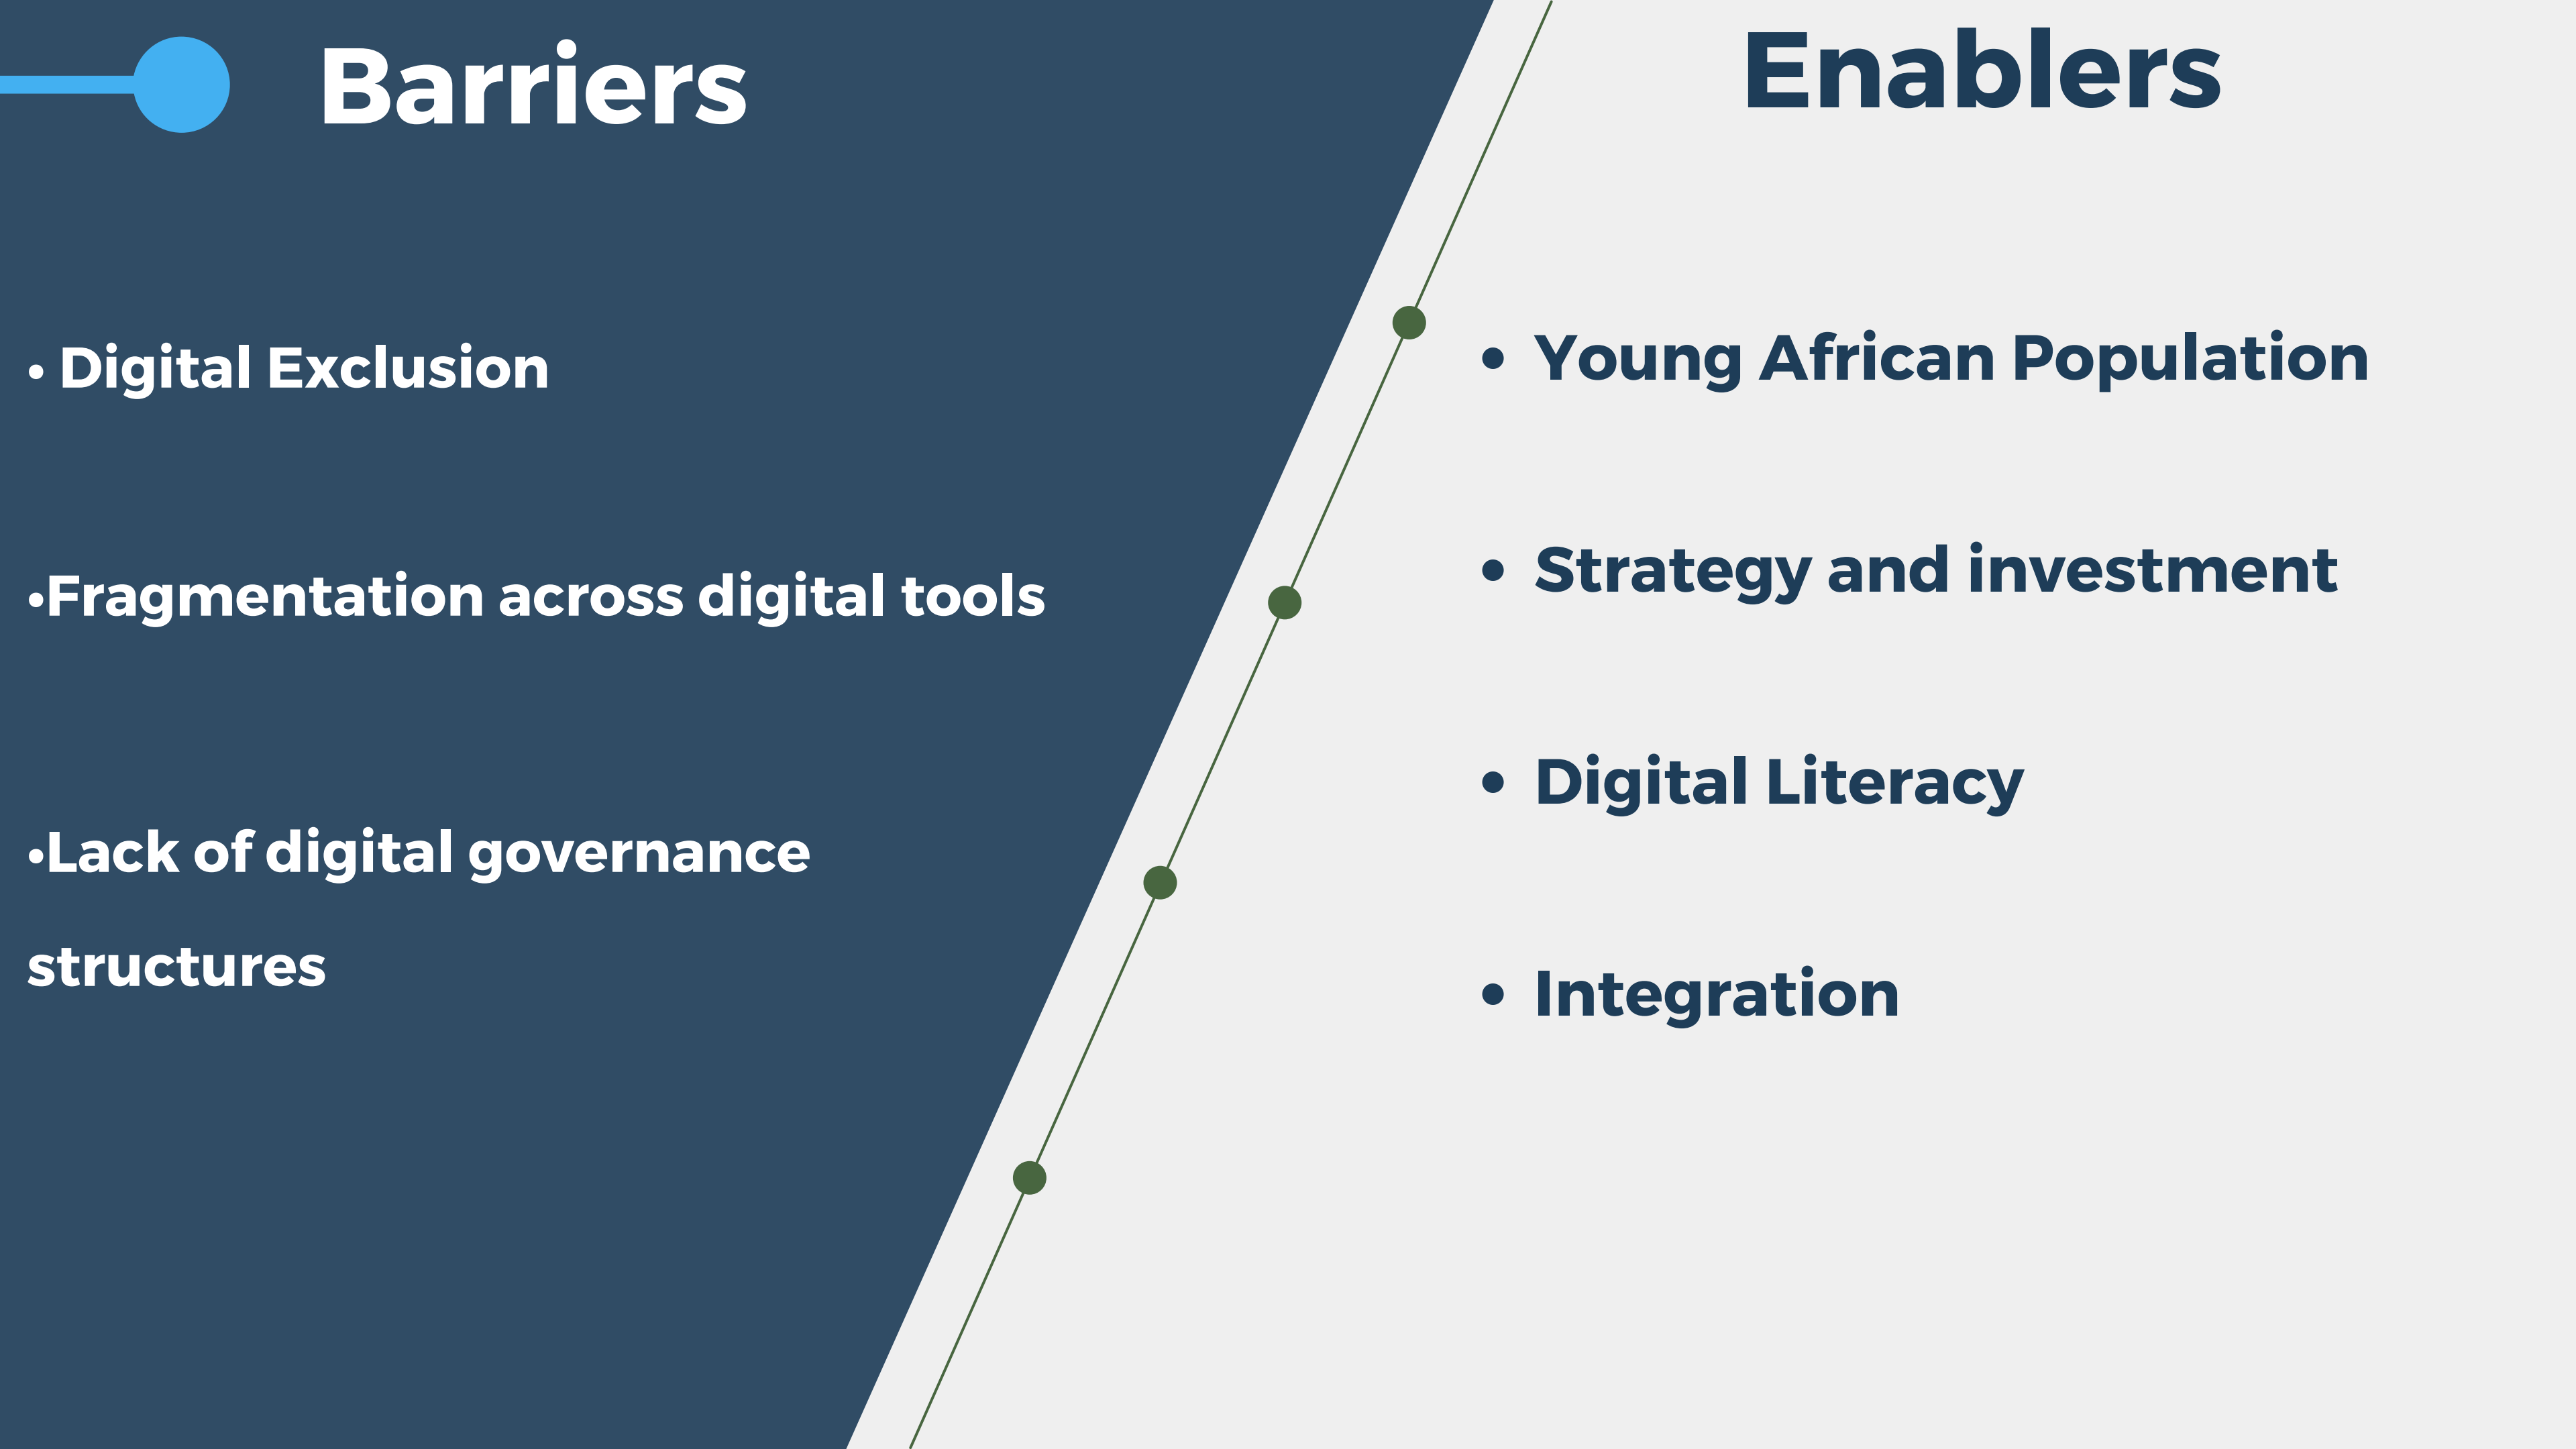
Barriers

• Digital Exclusion

•Fragmentation across digital tools

•Lack of digital governance structures

Enablers

• Young African Population

• Strategy and investment

• Digital Literacy

• Integration